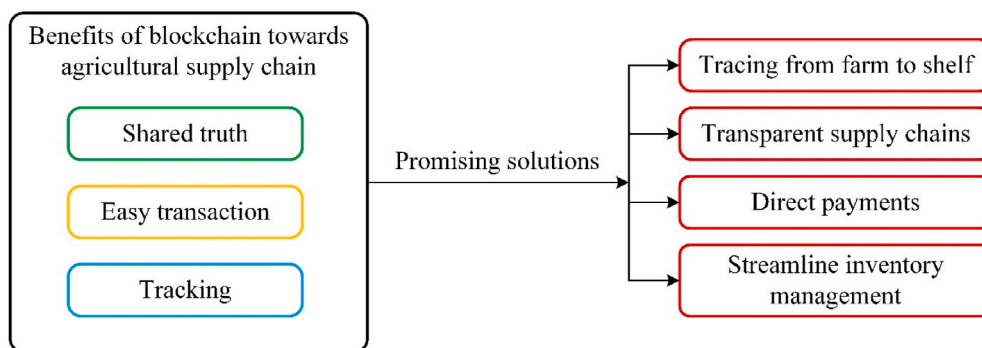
Benefits of blockchain towards agricultural supply chain

Shared truth

Easy transaction

Tracking

Promising solutions

Tracing from farm to shelf

Transparent supply chains

Direct payments

Streamline inventory management